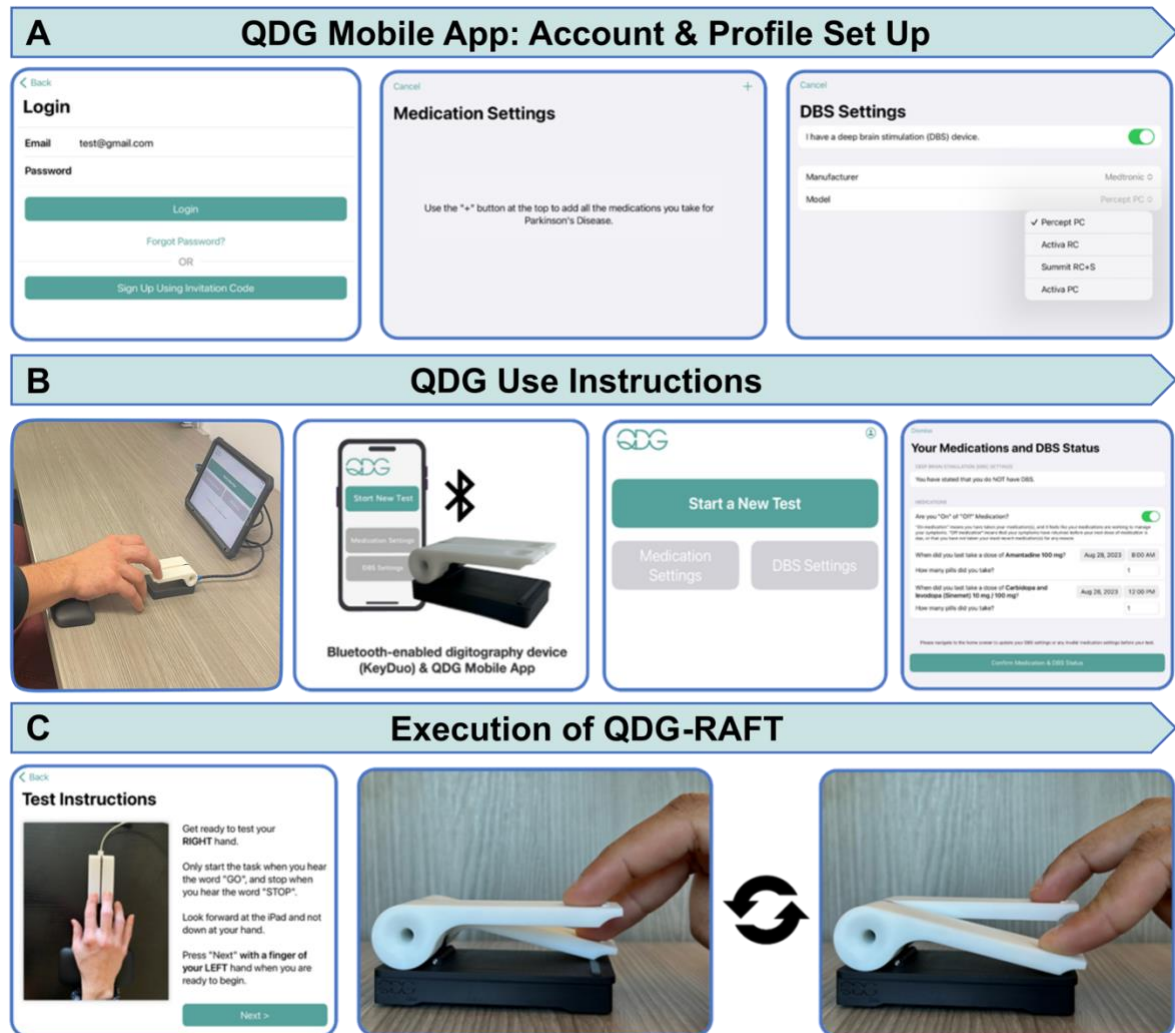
A QDG Mobile App: Account & Profile Set Up

< Back
Login
Email test@gmail.com
Password
Login
Forgot Password?
OR
Sign Up Using Invitation Code

Cancel +
Medication Settings
Use the "+" button at the top to add all the medications you take for Parkinson's Disease.

Cancel
DBS Settings
I have a deep brain stimulation (DBS) device.
Manufacturer Medtronic
Model Percept PC
✓ Percept PC
Activa RC
Summit RC+S
Activa PC

B QDG Use Instructions

QDG
Start New Test
Medication Settings
DBS Settings
Bluetooth-enabled digitography device (KeyDuo) & QDG Mobile App

QDG
Start a New Test
Medication Settings
DBS Settings

Dismiss
Your Medications and DBS Status
DEEP BRAIN STIMULATION (DBS) SETTINGS
You have stated that you do NOT have DBS.
MEDICATIONS
Are you "On" or "Off" Medication?
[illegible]
When did you last take a dose of Amantadine 100 mg? Aug 28, 2023 8:00 AM
How many pills did you take? 1
When did you last take a dose of Carbidopa and levodopa (Sinemet) 10 mg / 100 mg? Aug 28, 2023 12:00 PM
How many pills did you take? 1
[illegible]
Confirm Medication & DBS Status

C Execution of QDG-RAFT

< Back
Test Instructions
Get ready to test your RIGHT hand.
Only start the task when you hear the word "GO", and stop when you hear the word "STOP".
Look forward at the iPad and not down at your hand.
Press "Next" with a finger of your LEFT hand when you are ready to begin.
Next >